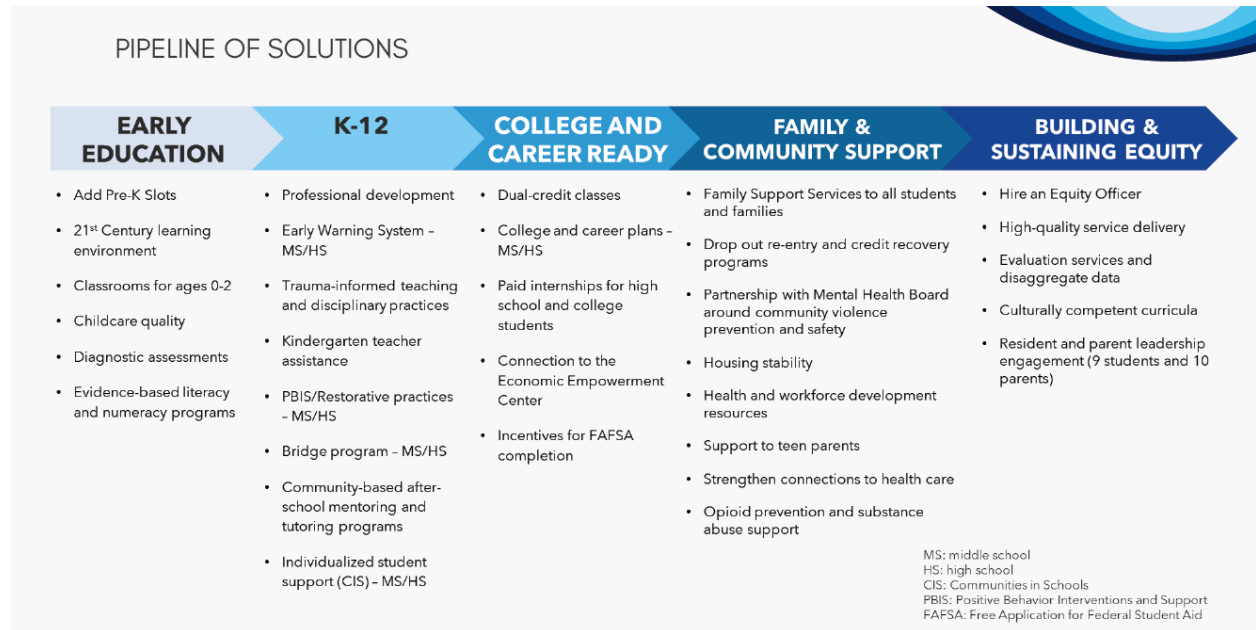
PIPELINE OF SOLUTIONS

EARLY EDUCATION

- Add Pre-K Slots
- 21$^{st}$ Century learning environment
- Classrooms for ages 0-2
- Childcare quality
- Diagnostic assessments
- Evidence-based literacy and numeracy programs

K-12

- Professional development
- Early Warning System – MS/HS
- Trauma-informed teaching and disciplinary practices
- Kindergarten teacher assistance
- PBIS/Restorative practices – MS/HS
- Bridge program – MS/HS
- Community-based after-school mentoring and tutoring programs
- Individualized student support (CIS) – MS/HS

COLLEGE AND CAREER READY

- Dual-credit classes
- College and career plans – MS/HS
- Paid internships for high school and college students
- Connection to the Economic Empowerment Center
- Incentives for FAFSA completion

FAMILY & COMMUNITY SUPPORT

- Family Support Services to all students and families
- Drop out re-entry and credit recovery programs
- Partnership with Mental Health Board around community violence prevention and safety
- Housing stability
- Health and workforce development resources
- Support to teen parents
- Strengthen connections to health care
- Opioid prevention and substance abuse support

BUILDING & SUSTAINING EQUITY

- Hire an Equity Officer
- High-quality service delivery
- Evaluation services and disaggregate data
- Culturally competent curricula
- Resident and parent leadership engagement (9 students and 10 parents)

MS: middle school
HS: high school
CIS: Communities in Schools
PBIS: Positive Behavior Interventions and Support
FAFSA: Free Application for Federal Student Aid